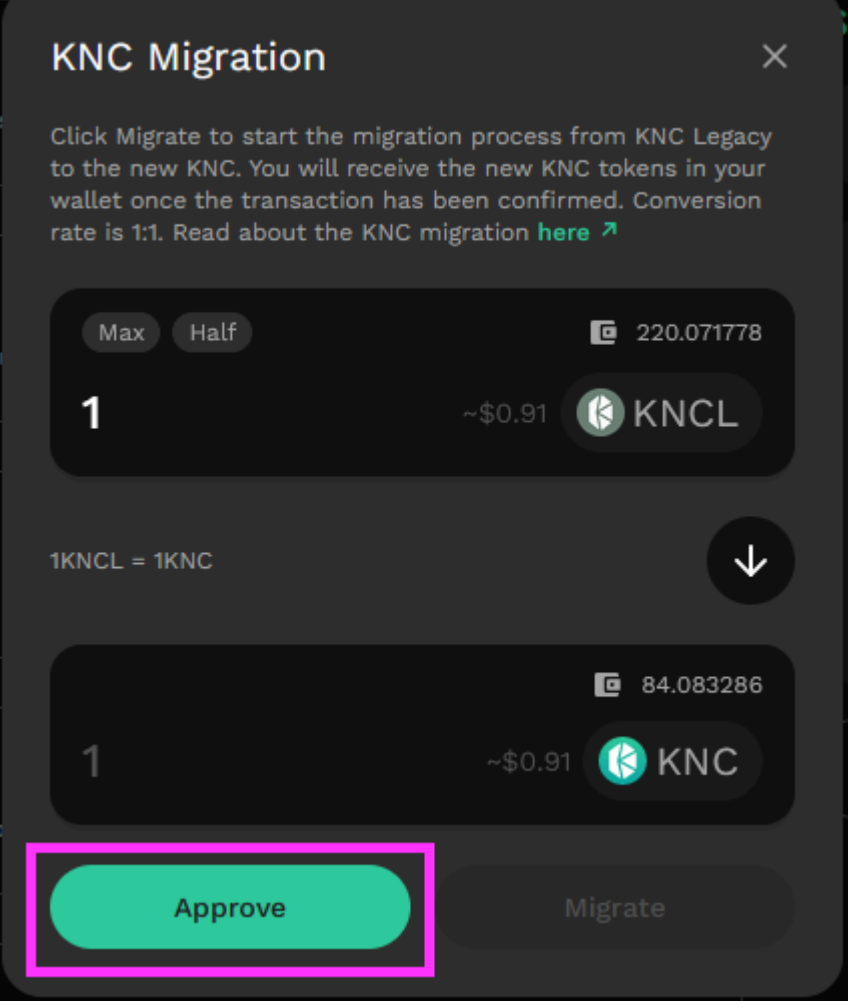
KNC Migration

×

Click Migrate to start the migration process from KNC Legacy to the new KNC. You will receive the new KNC tokens in your wallet once the transaction has been confirmed. Conversion rate is 1:1. Read about the KNC migration here ↗

Max Half

220.071778

1

~$0.91

KNCL

1KNCL = 1KNC

84.083286

1

~$0.91

KNC

Approve

Migrate